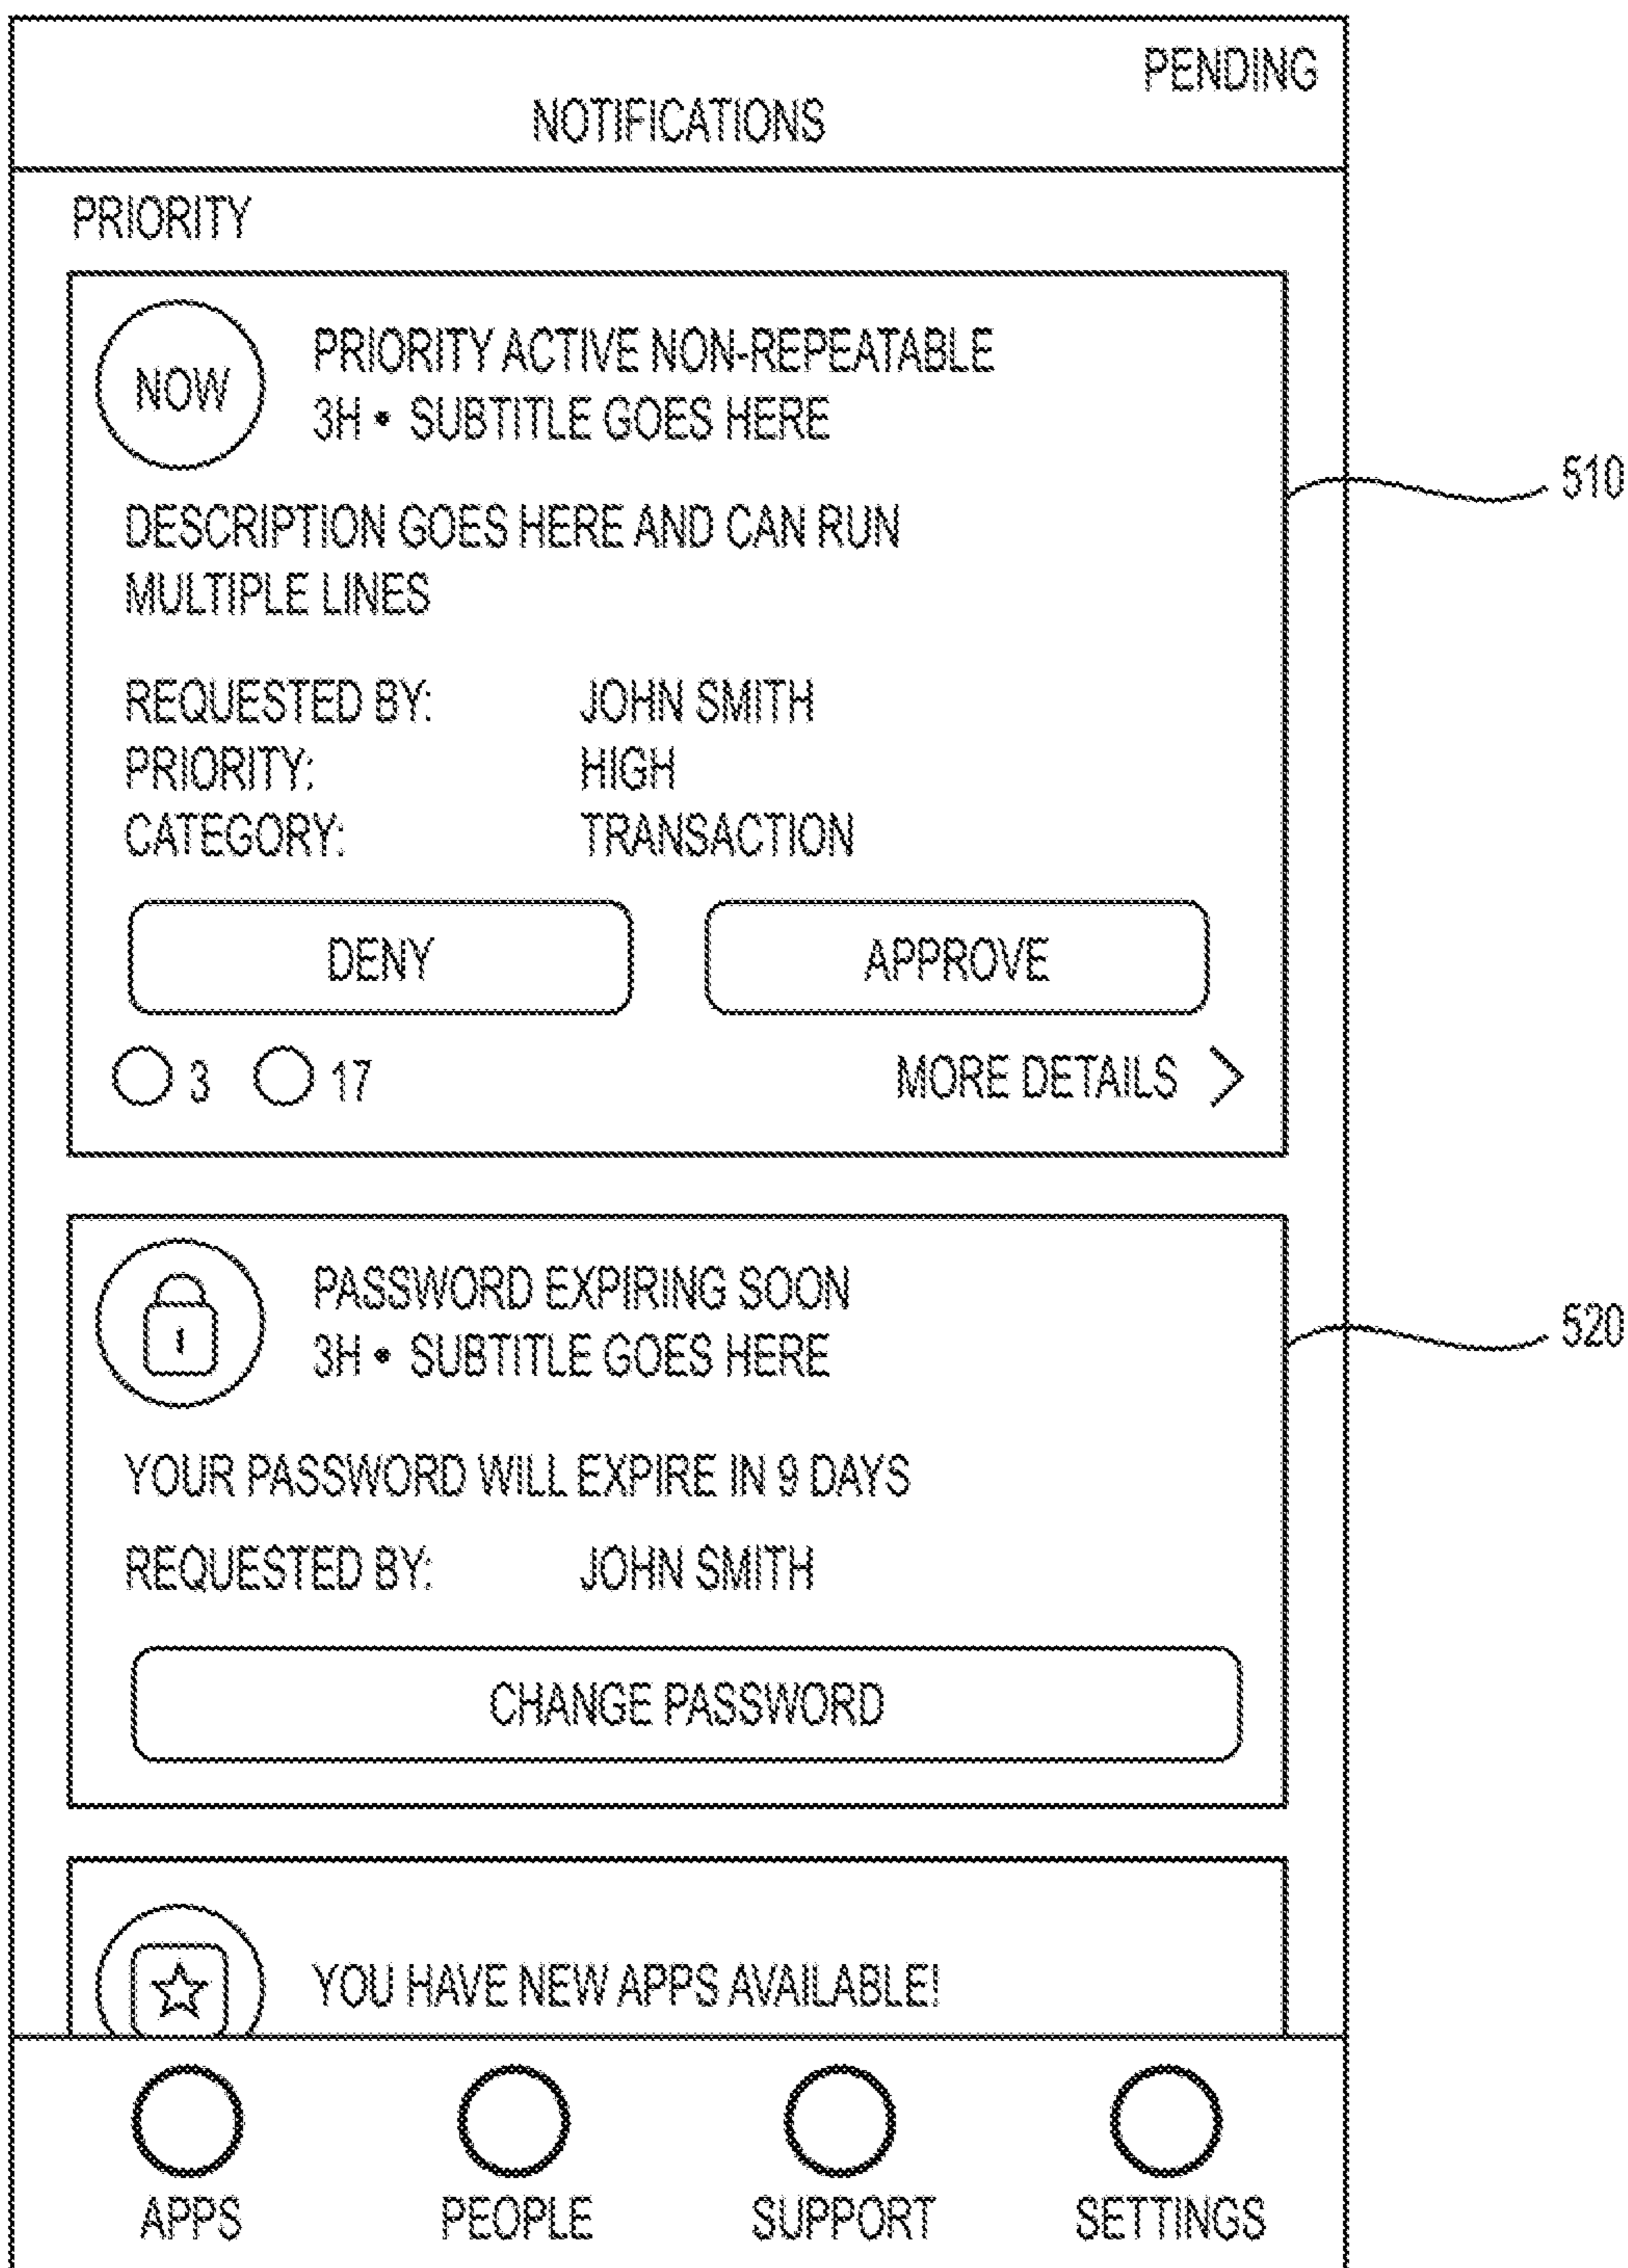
PENDING

NOTIFICATIONS

PRIORITY

NOW

PRIORITY ACTIVE NON-REPEATABLE
3H • SUBTITLE GOES HERE

510

DESCRIPTION GOES HERE AND CAN RUN MULTIPLE LINES

| | |
|---|---|
| REQUESTED BY: | JOHN SMITH |
| PRIORITY: | HIGH |
| CATEGORY: | TRANSACTION |

DENY

APPROVE

3 17

MORE DETAILS >

PASSWORD EXPIRING SOON
3H • SUBTITLE GOES HERE

520

YOUR PASSWORD WILL EXPIRE IN 9 DAYS

REQUESTED BY: JOHN SMITH

CHANGE PASSWORD

YOU HAVE NEW APPS AVAILABLE!

APPS PEOPLE SUPPORT SETTINGS